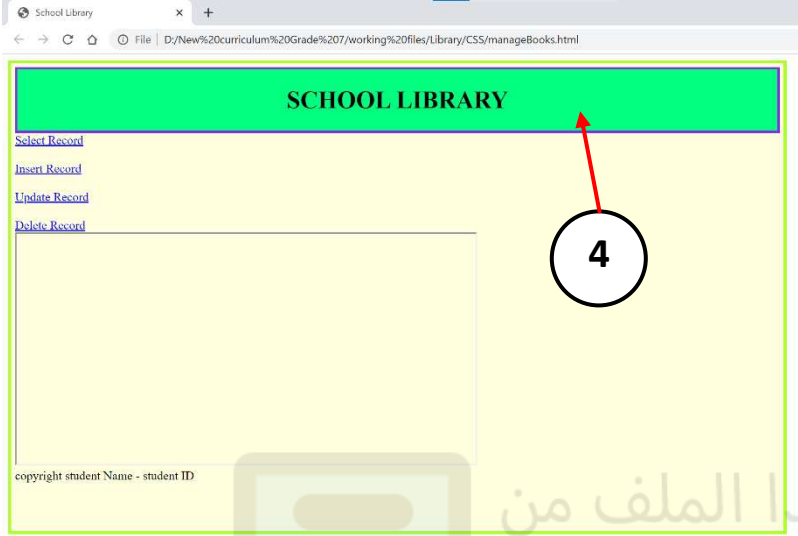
School Library × +

File | D:/New%20curriculum%20Grade%207/working%20files/Library/CSS/manageBooks.html

SCHOOL LIBRARY

Select Record

Insert Record

Update Record

Delete Record

4

copyright student Name - student ID

الملف من